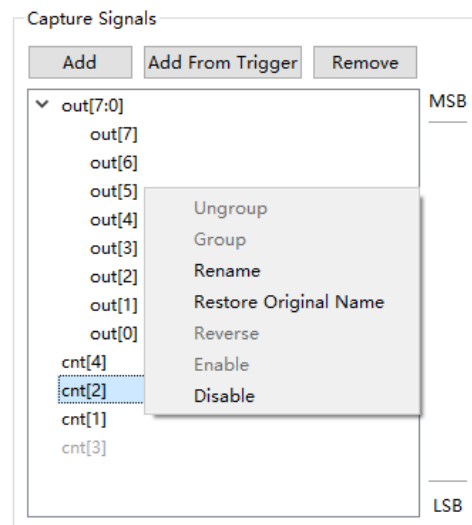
Capture Signals

Add
Add From Trigger
Remove

out[7:0]
out[7]
out[6]
out[5]
out[4]
out[3]
out[2]
out[1]
out[0]
cnt[4]
cnt[2]
cnt[1]
cnt[3]

Ungroup
Group
Rename
Restore Original Name
Reverse
Enable
Disable

MSB
LSB